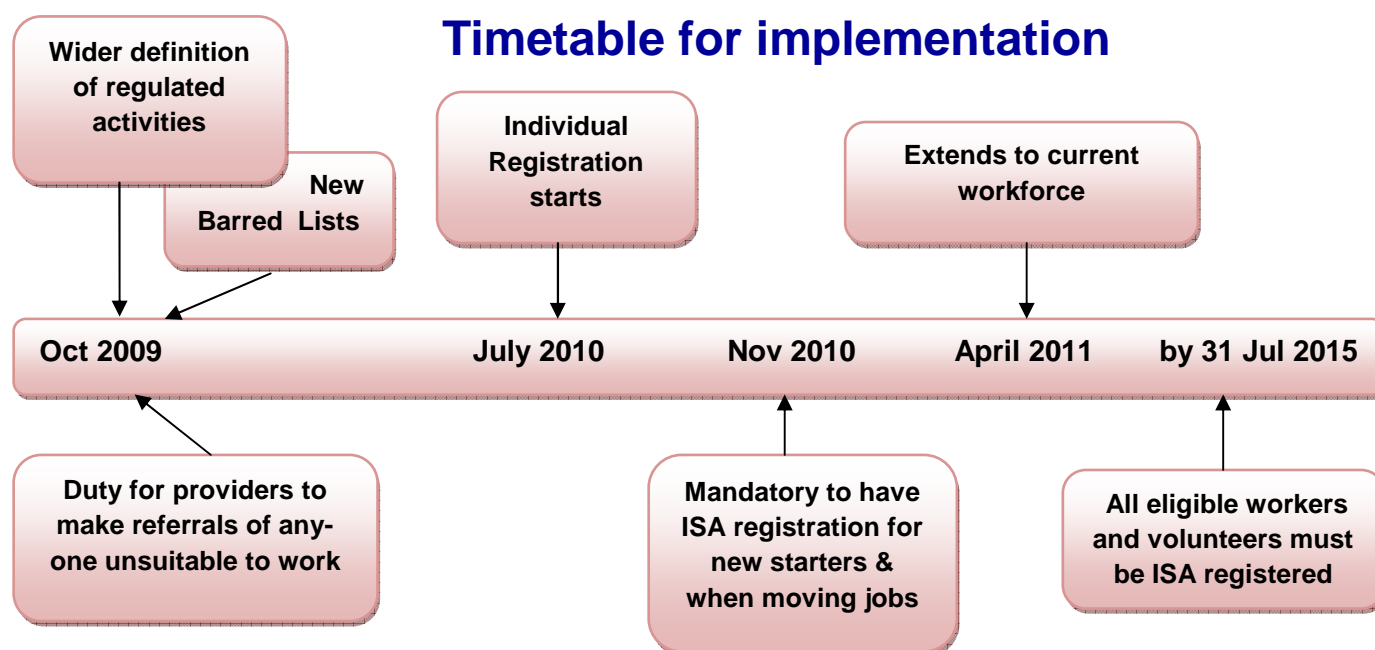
Timetable for implementation

Wider definition of regulated activities

New Barred Lists

Individual Registration starts

Extends to current workforce

Oct 2009

July 2010

Nov 2010

April 2011

by 31 Jul 2015

Duty for providers to make referrals of anyone unsuitable to work

Mandatory to have ISA registration for new starters & when moving jobs

All eligible workers and volunteers must be ISA registered